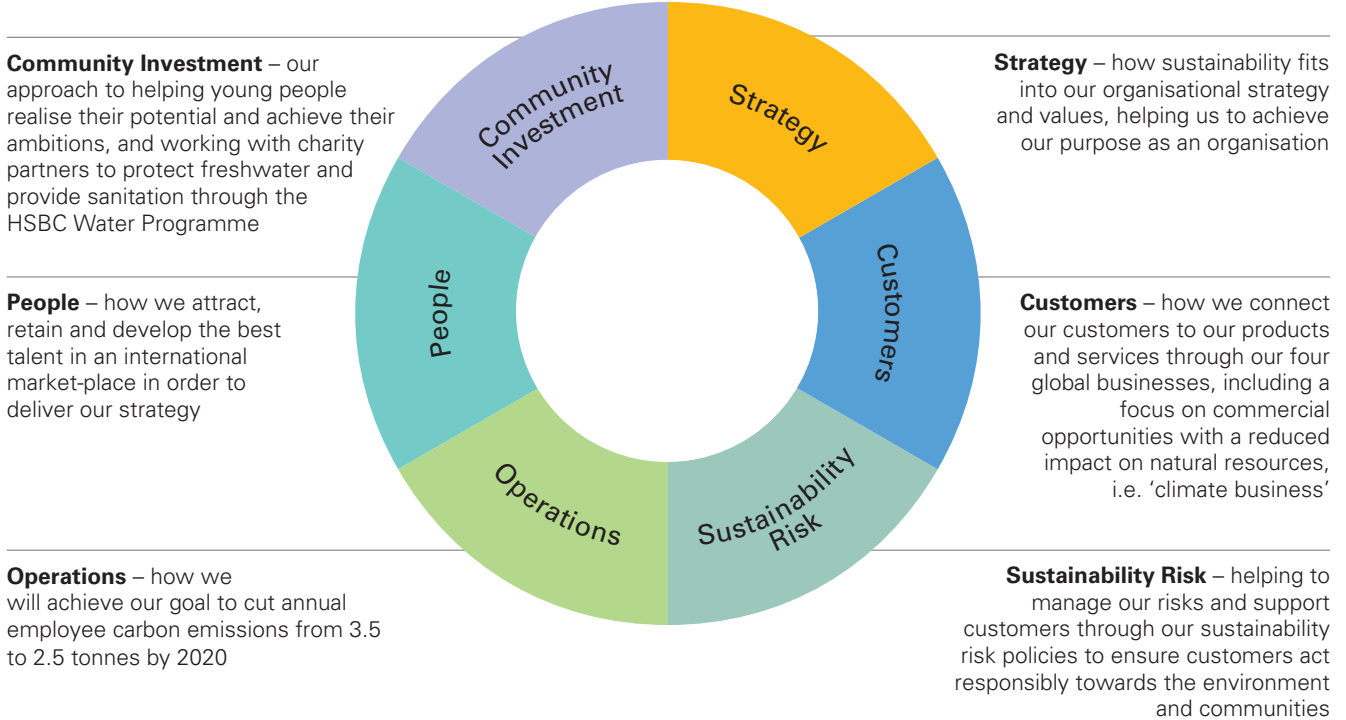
**Community Investment** – our approach to helping young people realise their potential and achieve their ambitions, and working with charity partners to protect freshwater and provide sanitation through the HSBC Water Programme

Community Investment

Strategy

**Strategy** – how sustainability fits into our organisational strategy and values, helping us to achieve our purpose as an organisation

**People** – how we attract, retain and develop the best talent in an international market-place in order to deliver our strategy

People

Customers

**Customers** – how we connect our customers to our products and services through our four global businesses, including a focus on commercial opportunities with a reduced impact on natural resources, i.e. 'climate business'

Operations

Sustainability Risk

**Operations** – how we will achieve our goal to cut annual employee carbon emissions from 3.5 to 2.5 tonnes by 2020

**Sustainability Risk** – helping to manage our risks and support customers through our sustainability risk policies to ensure customers act responsibly towards the environment and communities